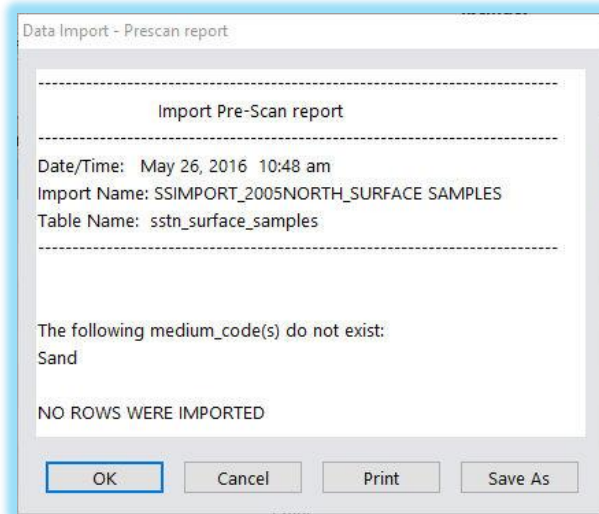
Data Import - Prescan report

--------------------------------------------------------------------------------
Import Pre-Scan report
--------------------------------------------------------------------------------
Date/Time: May 26, 2016 10:48 am
Import Name: SSIMPORT_2005NORTH_SURFACE SAMPLES
Table Name: sstn_surface_samples
--------------------------------------------------------------------------------

The following medium_code(s) do not exist:
Sand

NO ROWS WERE IMPORTED

OK
Cancel
Print
Save As